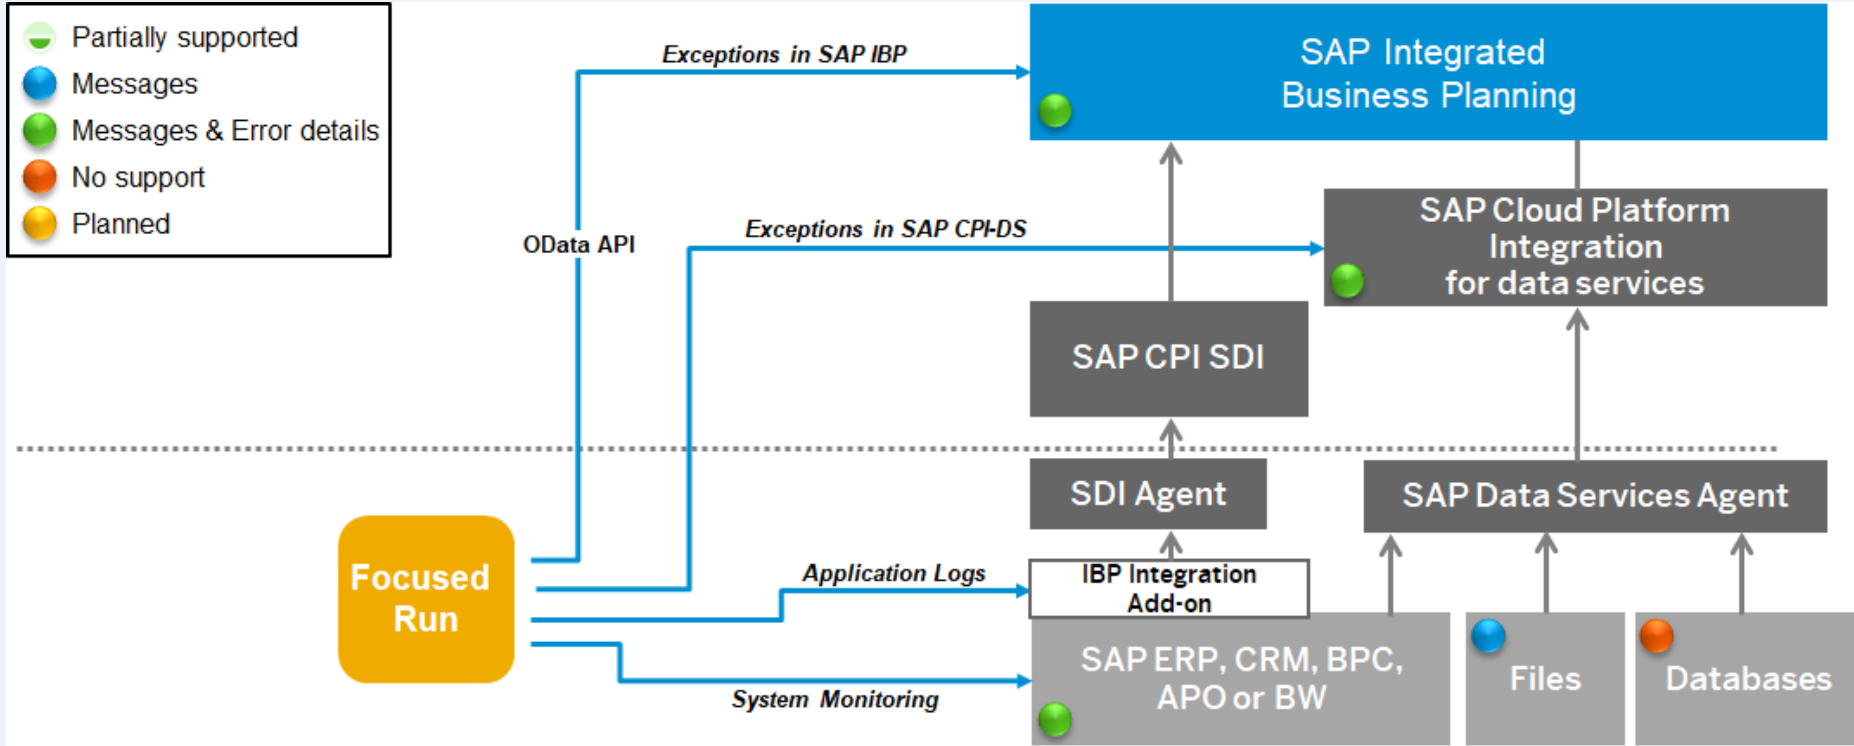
Partially supported
Messages
Messages & Error details
No support
Planned

Exceptions in SAP IBP

SAP Integrated Business Planning

OData API

Exceptions in SAP CPI-DS

SAP Cloud Platform Integration for data services

SAP CPI SDI

SDI Agent

SAP Data Services Agent

Focused Run

Application Logs

IBP Integration Add-on

SAP ERP, CRM, BPC, APO or BW

Files

Databases

System Monitoring